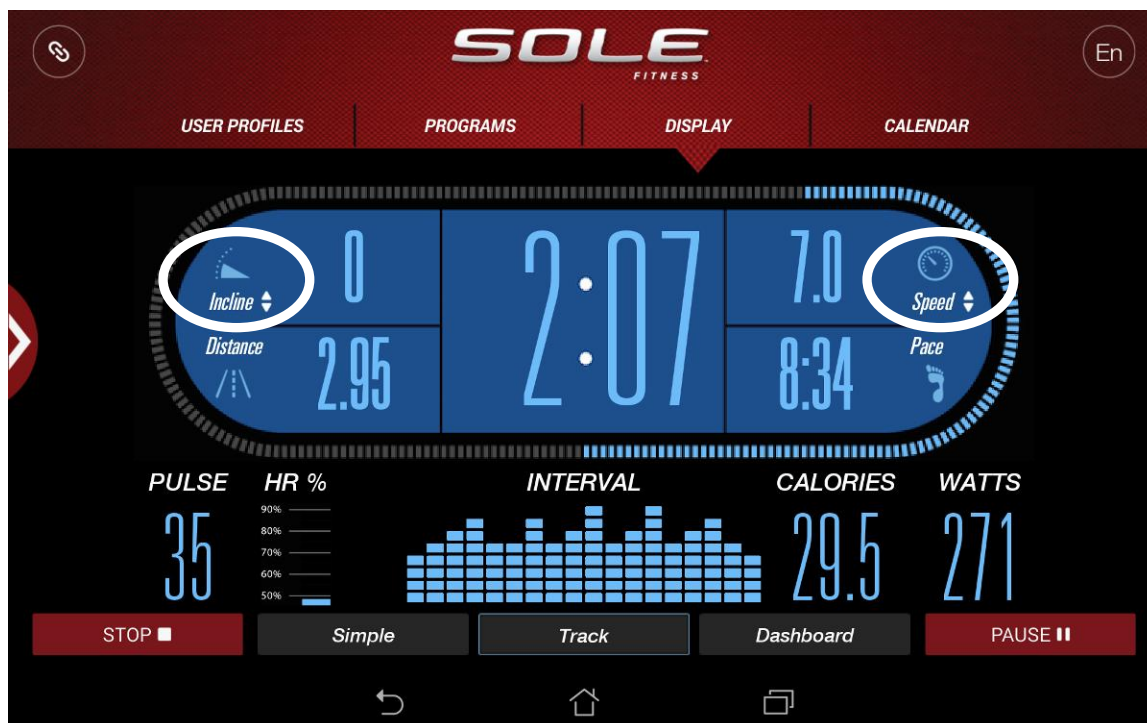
SOLE FITNESS

En

USER PROFILES
PROGRAMS
DISPLAY
CALENDAR

Incline
0
2:07
7.0
Speed

Distance
2.95
8:34
Pace

PULSE
35
HR %
90%
80%
70%
60%
50%
INTERVAL
CALORIES
29.5
WATTS
271

STOP
Simple
Track
Dashboard
PAUSE